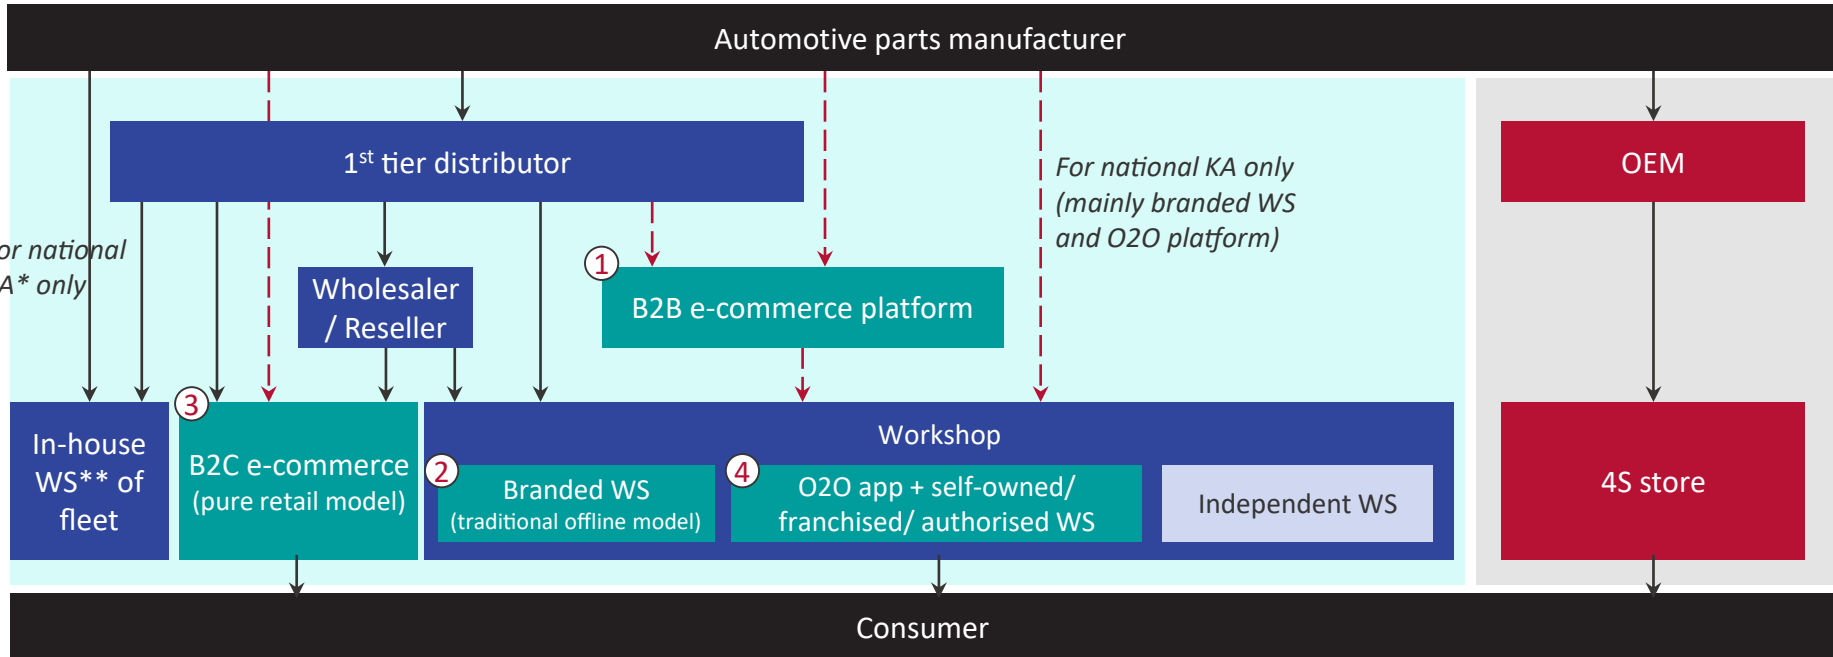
Automotive parts manufacturer

1$^{st}$ tier distributor

OEM

For national KA only (mainly branded WS and O2O platform)

or national A* only

Wholesaler / Reseller

1

B2B e-commerce platform

3

In-house WS** of fleet

B2C e-commerce (pure retail model)

Workshop

2

Branded WS (traditional offline model)

4

O2O app + self-owned/ franchised/ authorised WS

Independent WS

4S store

Consumer